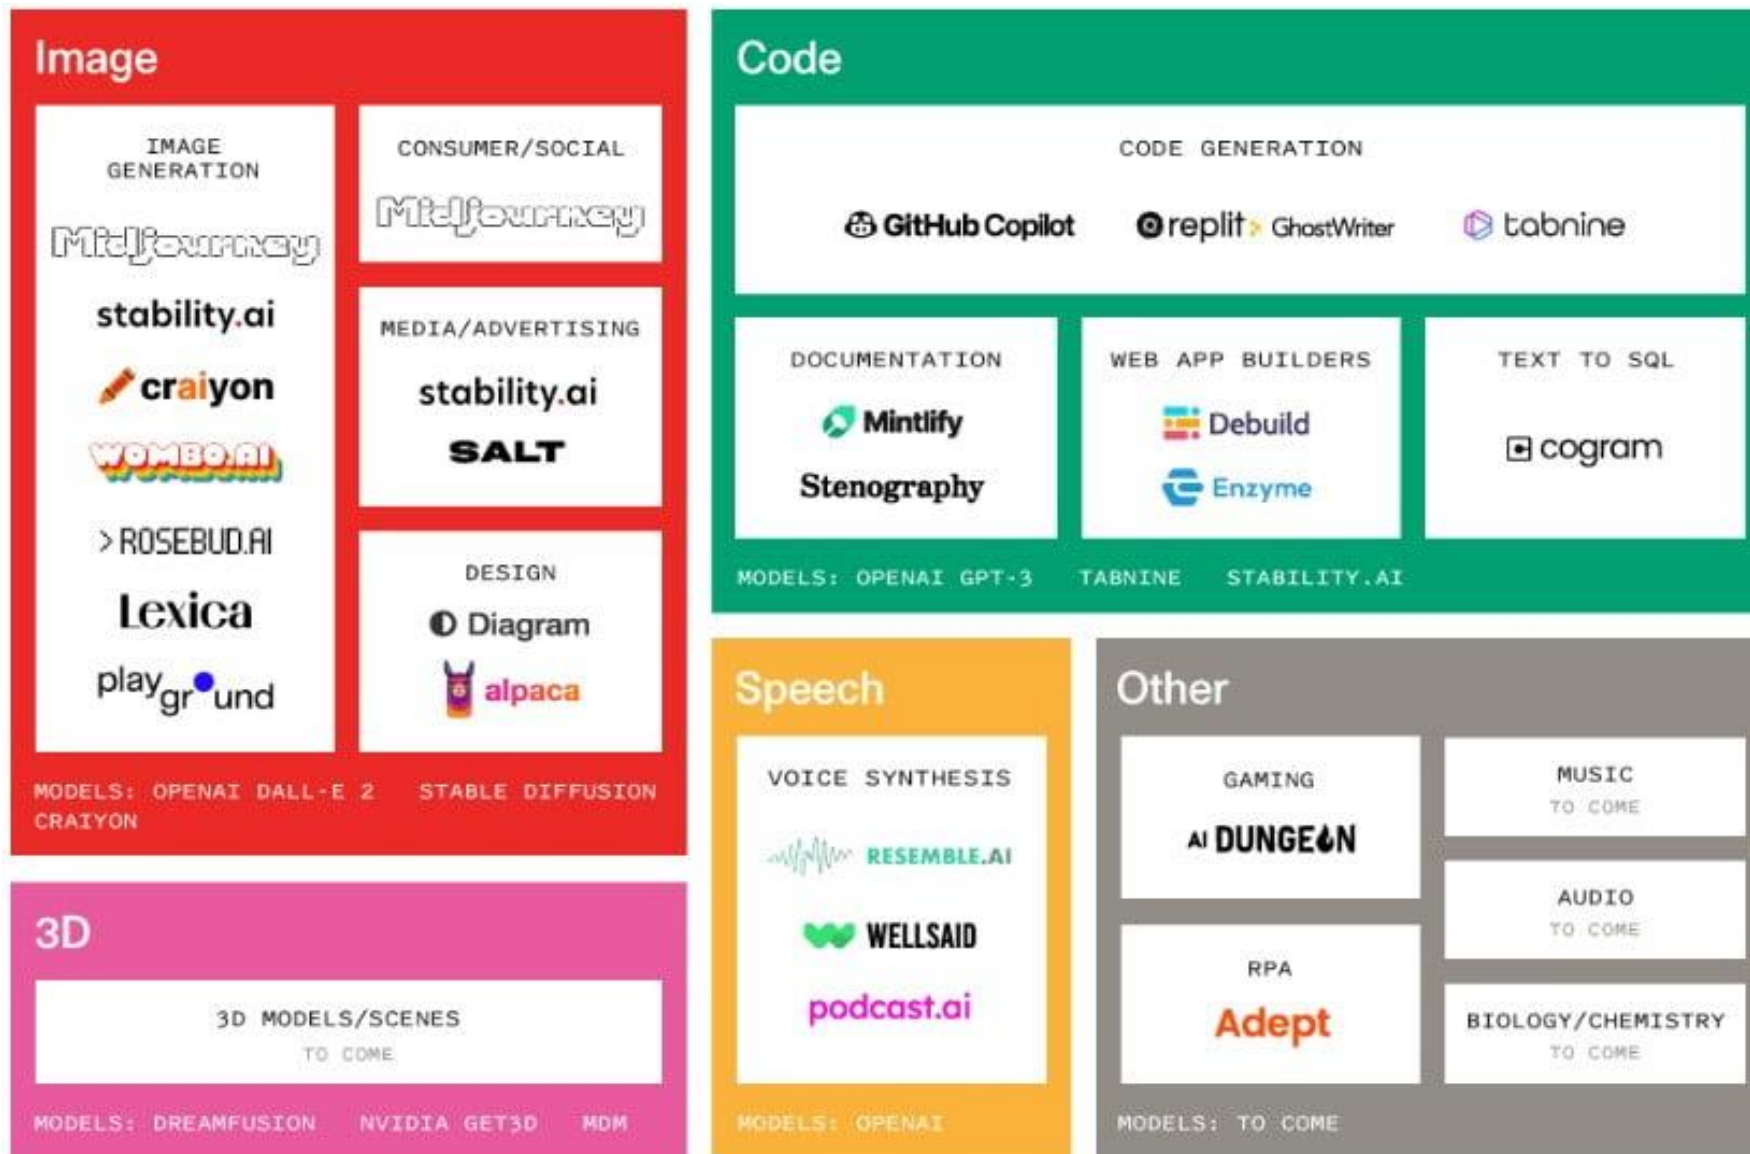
Image

IMAGE GENERATION

Midjourney

stability.ai

craiyon

WOMBO.AI

> ROSEBUD.AI

Lexica

playground

CONSUMER/SOCIAL

Midjourney

MEDIA/ADVERTISING

stability.ai

SALT

DESIGN

Diagram

alpaca

MODELS: OPENAI DALL-E 2 STABLE DIFFUSION CRAIYON

3D

3D MODELS/SCENES
TO COME

MODELS: DREAMFUSION NVIDIA GET3D MDM

Code

CODE GENERATION

GitHub Copilot

replit GhostWriter

tabnine

DOCUMENTATION

Mintlify

Stenography

WEB APP BUILDERS

Debuild

Enzyme

TEXT TO SQL

cogram

MODELS: OPENAI GPT-3 TABNINE STABILITY.AI

Speech

VOICE SYNTHESIS

RESEMBLE.AI

WELLSAID

podcast.ai

MODELS: OPENAI

Other

GAMING

AI DUNGEON

RPA

Adept

MUSIC
TO COME

AUDIO
TO COME

BIOLOGY/CHEMISTRY
TO COME

MODELS: TO COME